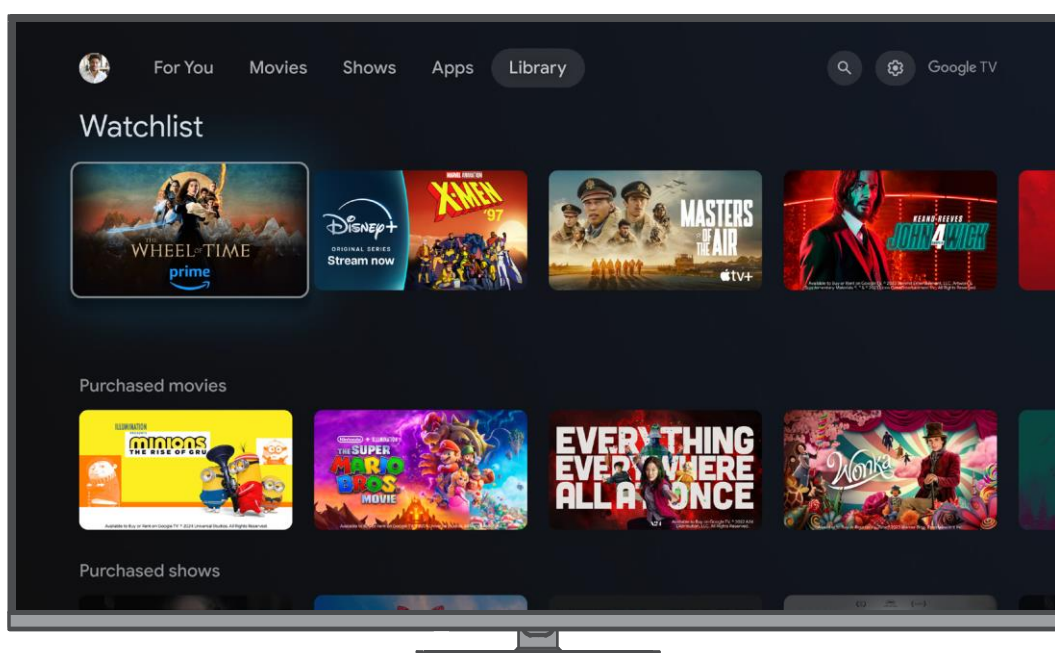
For You Movies Shows Apps Library

Google TV

Watchlist

THE WHEEL of TIME
prime

Disney+
ORIGINAL SERIES
Stream now

MARVEL ANIMATION
X-MEN '97

MASTERS OF THE AIR
tv+

KEANU REEVES
JOHN 4 WICK

Purchased movies

ILLUMINATION
MINIONS
THE RISE OF GRU

Nintendo + ILLUMINATION
THE SUPER MARIO BROS. MOVIE

EVERYTHING EVERYWHERE ALL AT ONCE

Wonka

Purchased shows